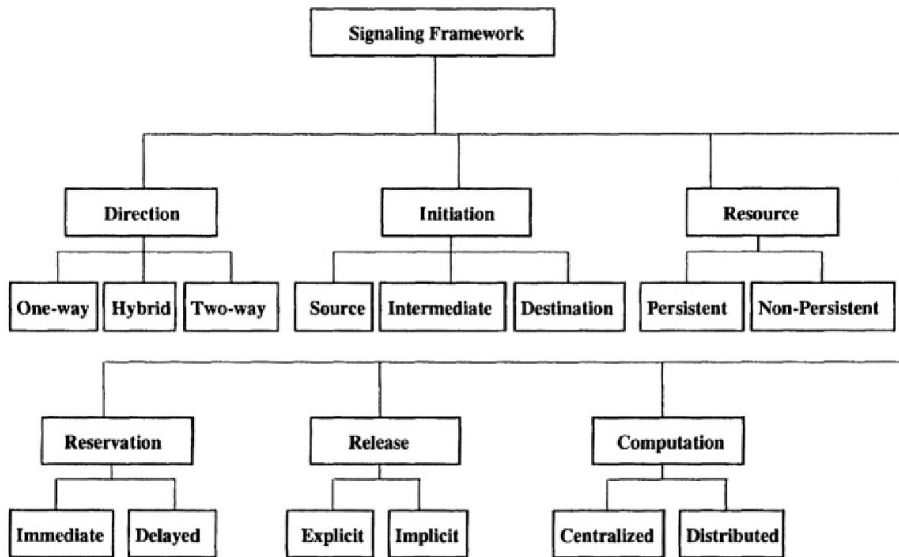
Signaling Framework

Direction

One-way

Hybrid

Two-way

Initiation

Source

Intermediate

Destination

Resource

Persistent

Non-Persistent

Reservation

Immediate

Delayed

Release

Explicit

Implicit

Computation

Centralized

Distributed